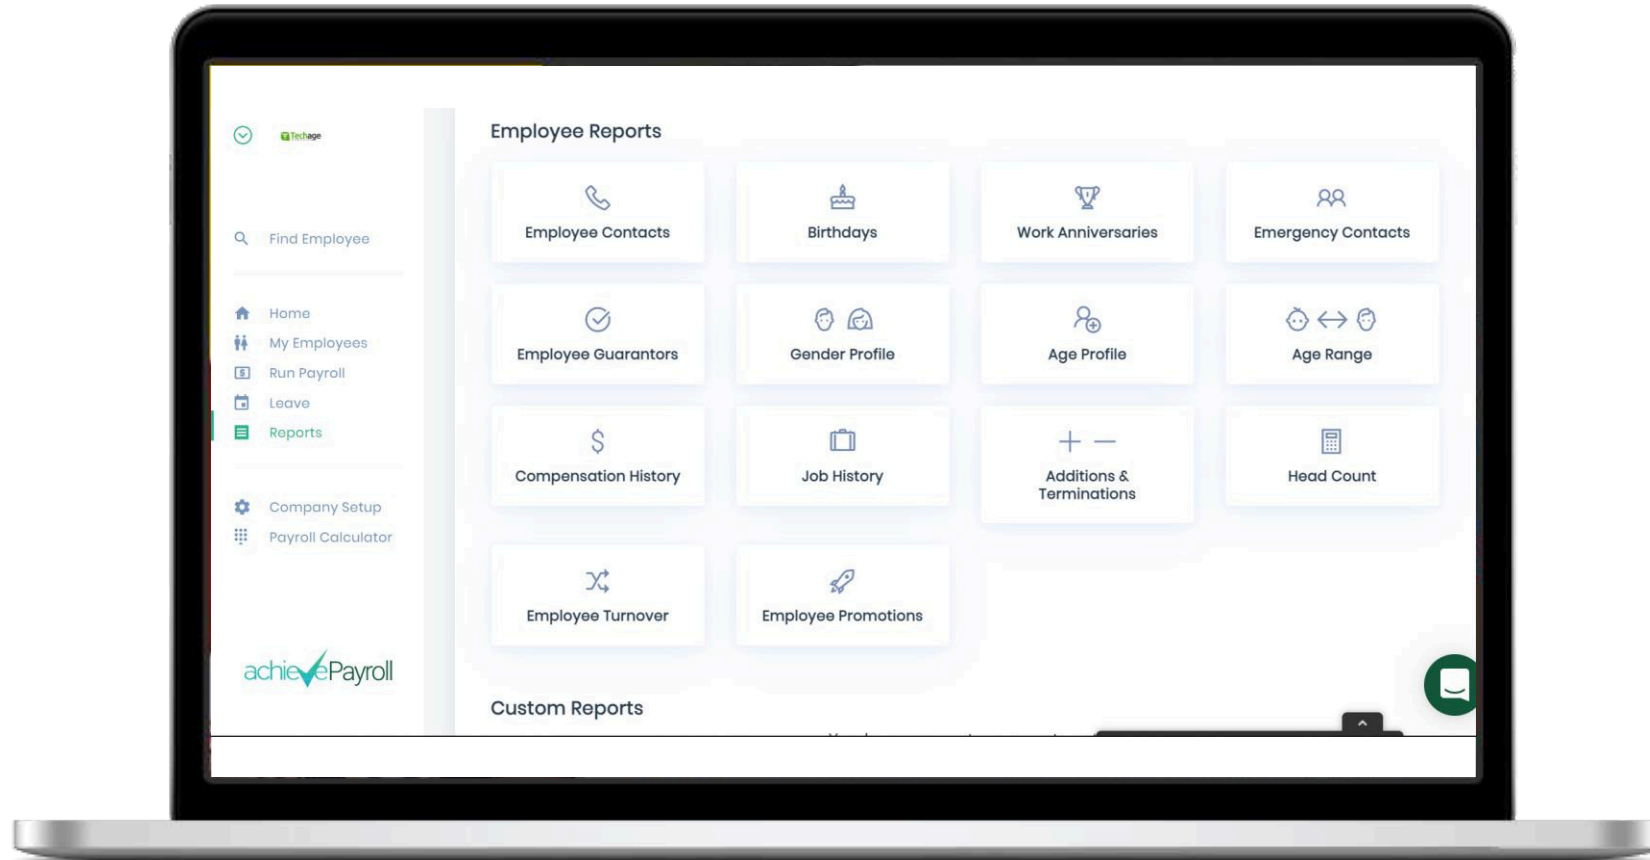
Techage

Find Employee

Home
My Employees
Run Payroll
Leave
Reports

Company Setup
Payroll Calculator

achievePayroll

Employee Reports

Employee Contacts
Birthdays
Work Anniversaries
Emergency Contacts
Employee Guarantors
Gender Profile
Age Profile
Age Range
Compensation History
Job History
Additions & Terminations
Head Count
Employee Turnover
Employee Promotions

Custom Reports